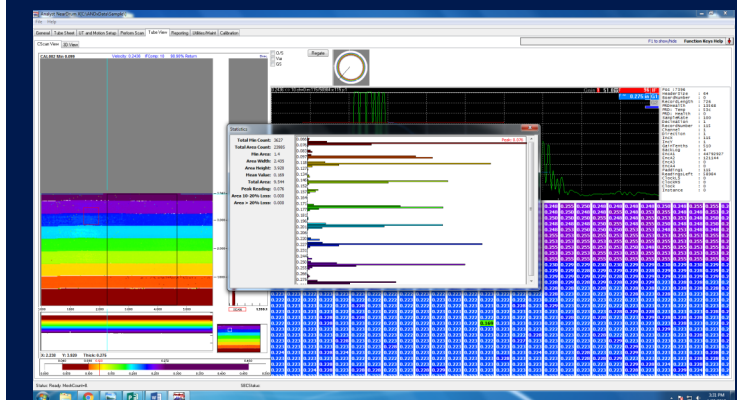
File Help

General | Tube Sheet | UT and Motion Setup | Pattern Scan | Tube View | Reporting | Utilities/Maint | Calibration

F1 to show hints | Function Keys Help

C Scan View | 3D View

Regate

Velocity: 0.2438 | FComp: 16 | 98.99% Return

Statistics

Total Hits Count: 3627
Total Area Count: 23660
Hits Area: 1.4
Area Width: 2.450
Area Height: 0.520
Mean Value: 0.169
Total Area: 5.044
Peak Reading: 0.076
Area 10-20% Loss: 0.000
Area > 20% Loss: 0.000

Peak: 0.00%

X: 2.230 Y: 1.020 Thick: 0.276

Status: Ready NextCount=8

SECStatus

3:31 PM